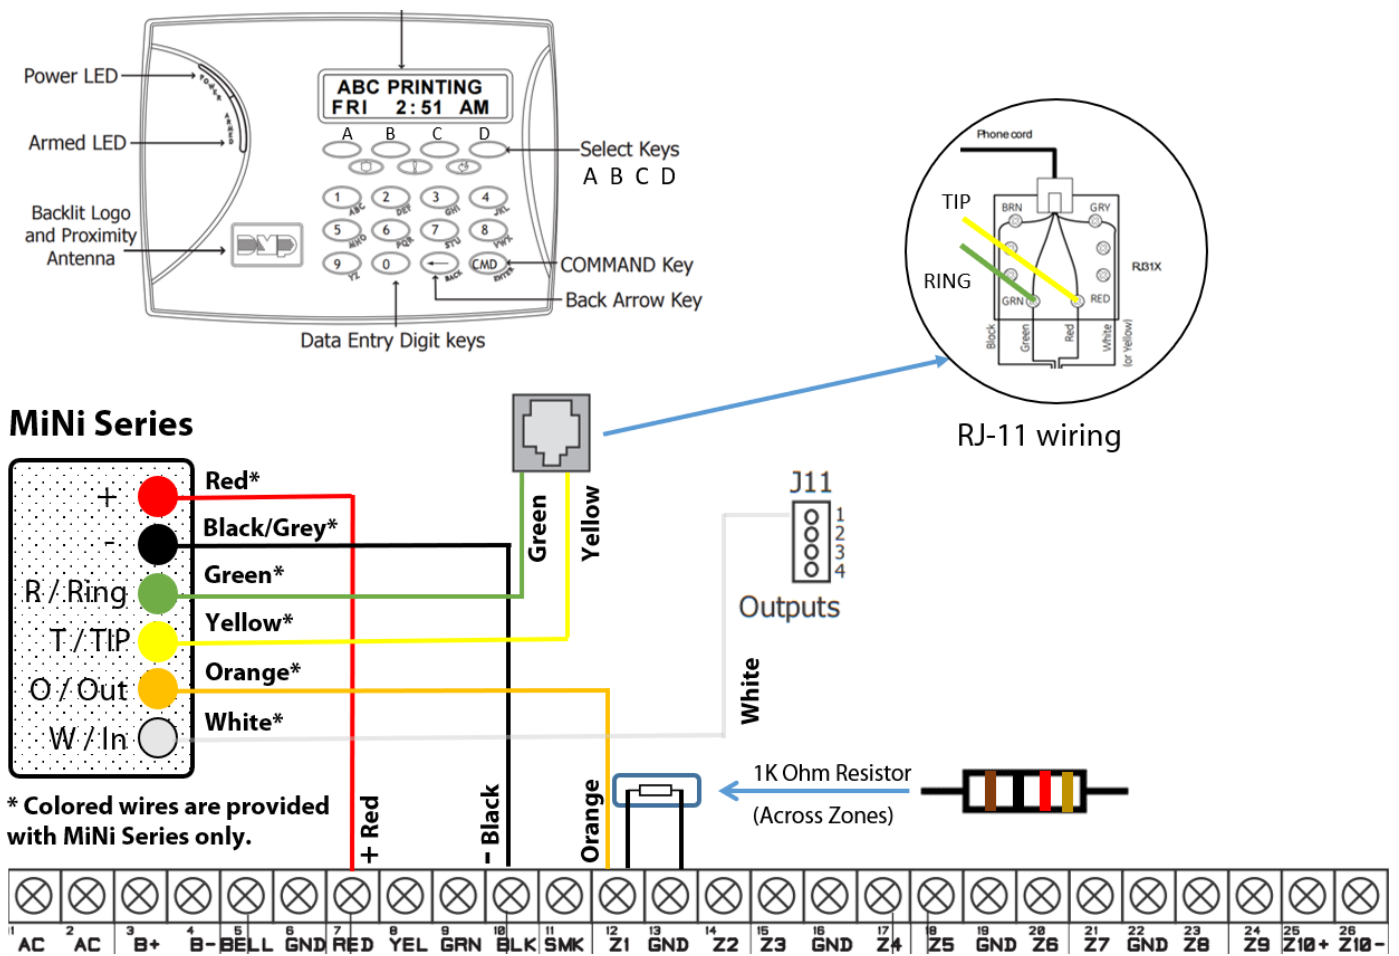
Power LED
Armed LED
Backlit Logo and Proximity Antenna
ABC PRINTING
FRI 2:51 AM
A B C D
Select Keys
A B C D
1 2 3 4
5 6 7 8
9 0 CMD
COMMAND Key
Back Arrow Key
Data Entry Digit keys

Phone cord
TIP
RING
BRN
GRY
RJ31X
GRN
RED
Black
Green
Red
White (or Yellow)
RJ-11 wiring

MiNi Series
+
-
R / Ring
T / TIP
O / Out
W / In
Red*
Black/Grey*
Green*
Yellow*
Orange*
White*
Green
Yellow
J11
1
2
3
4
Outputs
White
* Colored wires are provided with MiNi Series only.
+ Red
- Black
Orange
1K Ohm Resistor
(Across Zones)

| 1 AC | 2 AC | 3 B+ | 4 B- | 5 BELL | 6 GND | 7 RED | 8 YEL | 9 GRN | 10 BLK | 11 SMK | 12 Z1 | 13 GND | 14 Z2 | 15 Z3 | 16 GND | 17 Z4 | 18 Z5 | 19 GND | 20 Z6 | 21 Z7 | 22 GND | 23 Z8 | 24 Z9 | 25 Z10+ | 26 Z10- |
|---|---|---|---|---|---|---|---|---|---|---|---|---|---|---|---|---|---|---|---|---|---|---|---|---|---|